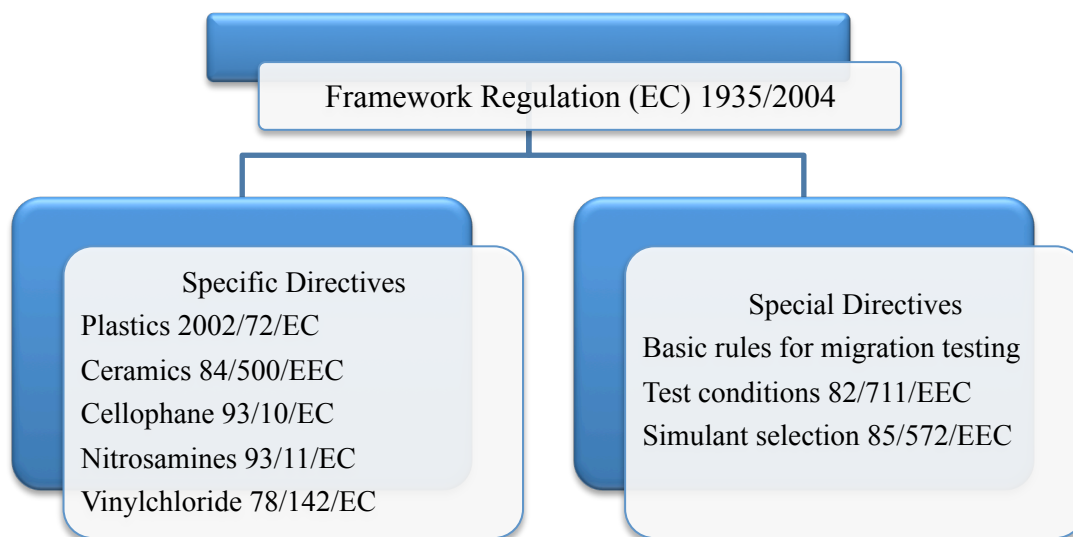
Framework Regulation (EC) 1935/2004

Specific Directives
Plastics 2002/72/EC
Ceramics 84/500/EEC
Cellophane 93/10/EC
Nitrosamines 93/11/EC
Vinylchloride 78/142/EC

Special Directives
Basic rules for migration testing
Test conditions 82/711/EEC
Simulant selection 85/572/EEC